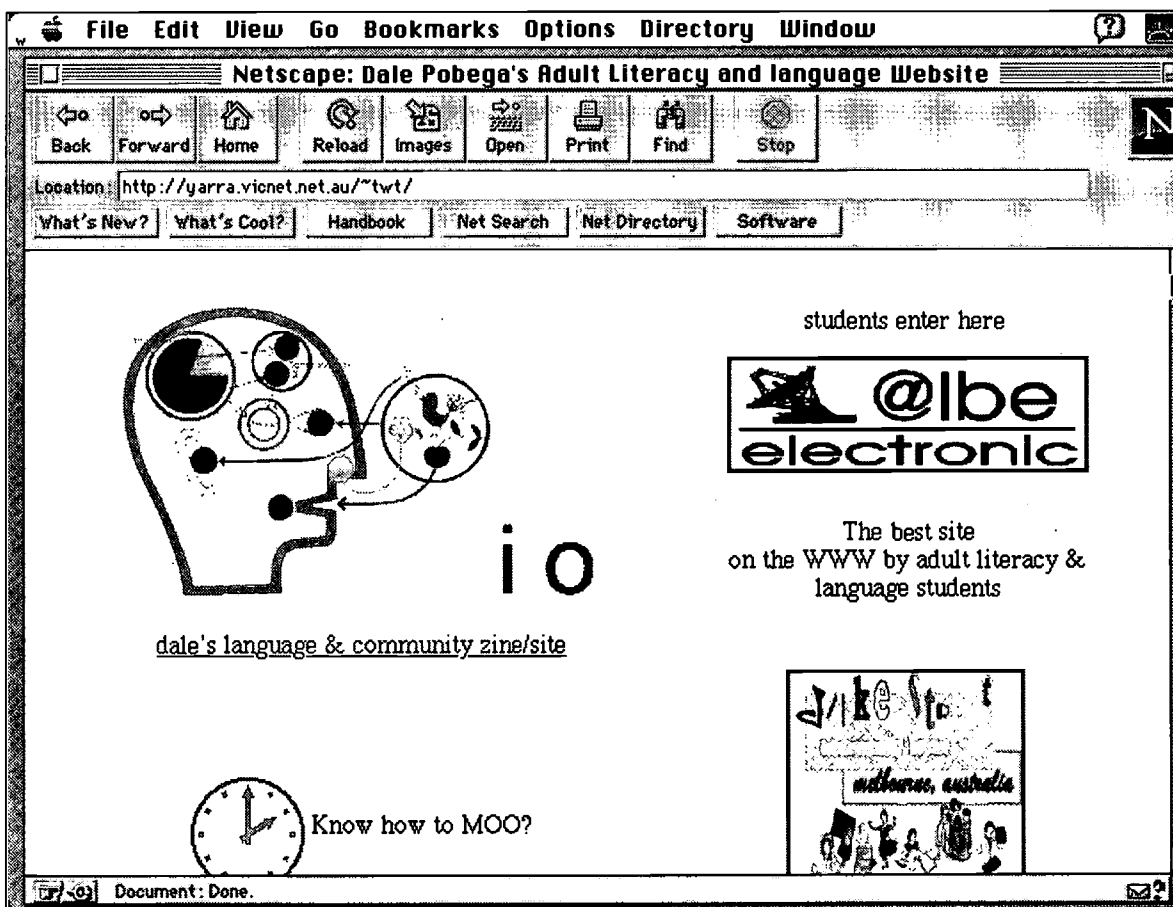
File Edit View Go Bookmarks Options Directory Window

Netscape: Dale Pobega's Adult Literacy and language Website

Back Forward Home Reload Images Open Print Find Stop

Location: http://yarra.vicnet.net.au/~twt/

What's New? What's Cool? Handbook Net Search Net Directory Software

students enter here

@lbe electronic

io

The best site on the WWW by adult literacy & language students

dale's language & community zine/site

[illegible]

melbourne, australia

Know how to MOO?

Document: Done.